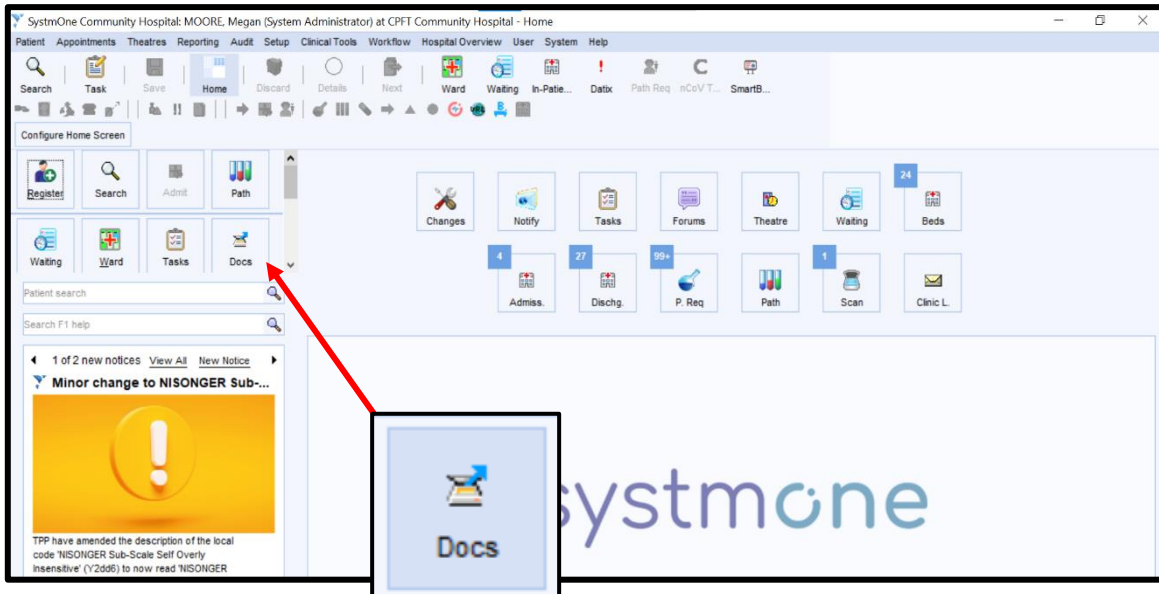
SystmOne Community Hospital: MOORE, Megan (System Administrator) at CPFT Community Hospital - Home

Patient Appointments Theatres Reporting Audit Setup Clinical Tools Workflow Hospital Overview User System Help

Search Task Save Home Discard Details Next Ward Waiting In-Patie... Datix Path Req nCoV T... SmartB...

Configure Home Screen

Register Search Admit Path
Waiting Ward Tasks Docs

Patient search
Search F1 help

1 of 2 new notices View All New Notice

Minor change to NISONGER Sub-...

TPP have amended the description of the local code 'NISONGER Sub-Scale Self Overly Insensitive' (Y2dd6) to now read 'NISONGER

Changes Notify Tasks Forums Theatre Waiting 24 Beds

4 Admiss. 27 Dischg. 99+ P. Req Path 1 Scan Clinic L.

Docs

systmone